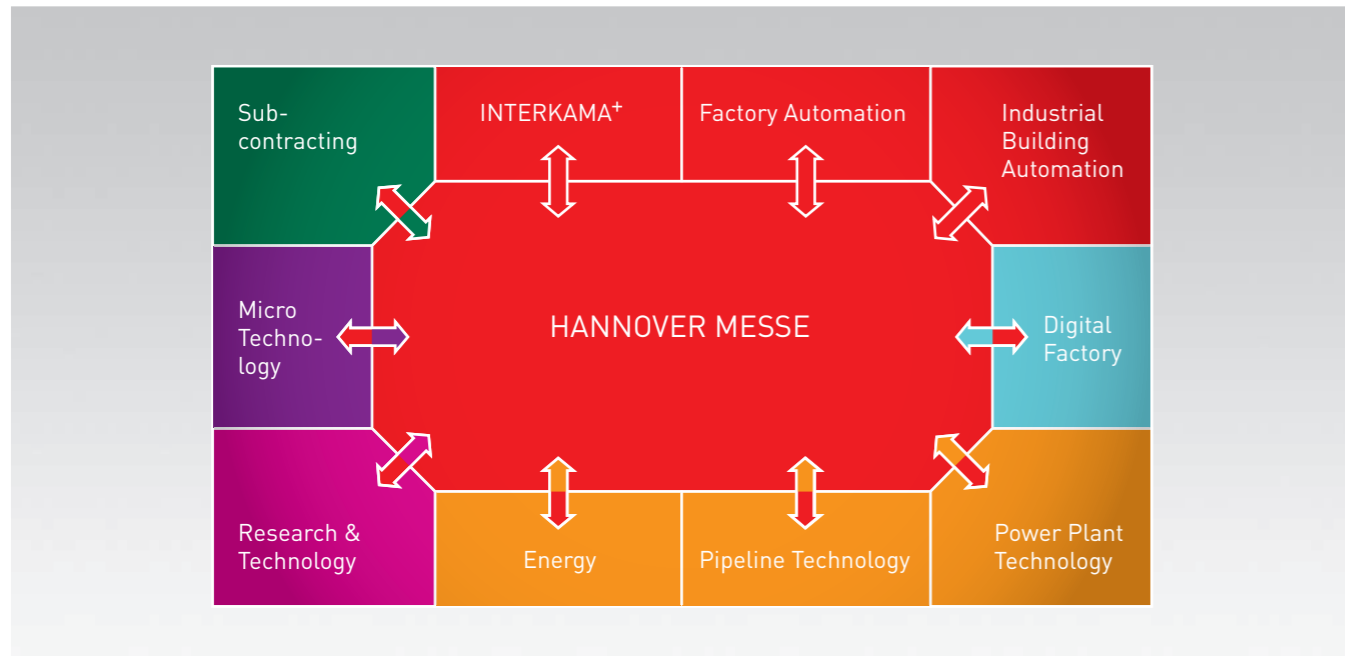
Subcontracting

INTERKAMA$^+$

Factory Automation

Industrial Building Automation

Micro Technology

HANNOVER MESSE

Digital Factory

Research & Technology

Energy

Pipeline Technology

Power Plant Technology